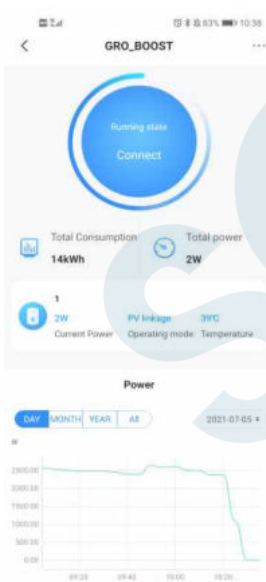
83% 10:38

GRO_BOOST

Running state

Connect

Total Consumption
14kWh

Total power
2W

1

2W
Current Power

PV linkage
Operating mode

39°C
Temperature

Power

DAY MONTH YEAR All

2021-07-05

W

2500.00
2000.00
1500.00
1000.00
500.00
0.00

09:28 09:42 10:00 10:28